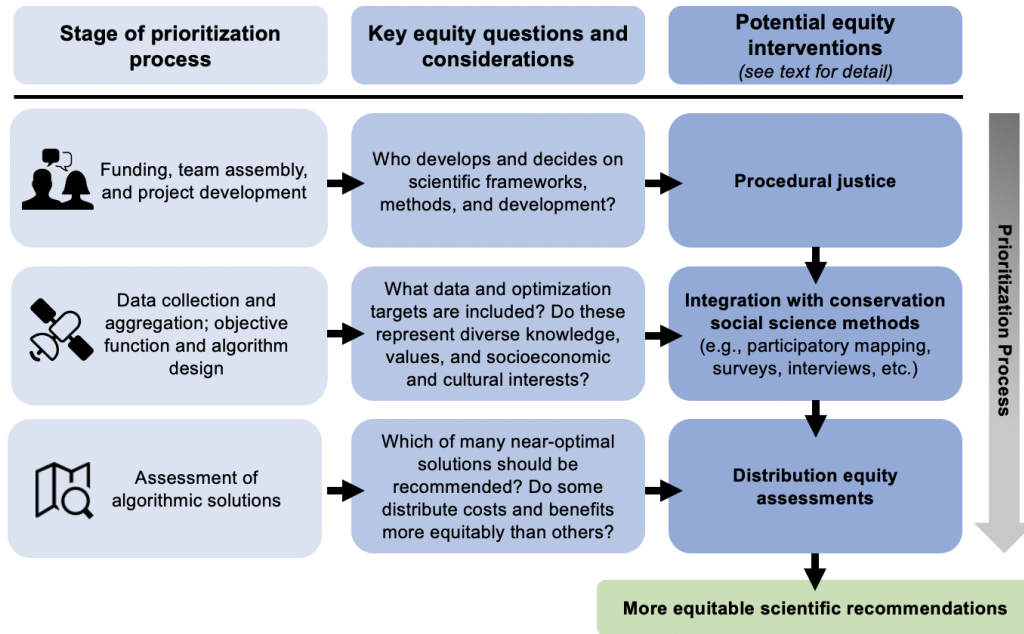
Stage of prioritization process

Key equity questions and considerations

Potential equity interventions
(see text for detail)

Funding, team assembly, and project development

Who develops and decides on scientific frameworks, methods, and development?

Procedural justice

Data collection and aggregation; objective function and algorithm design

What data and optimization targets are included? Do these represent diverse knowledge, values, and socioeconomic and cultural interests?

Integration with conservation social science methods
(e.g., participatory mapping, surveys, interviews, etc.)

Assessment of algorithmic solutions

Which of many near-optimal solutions should be recommended? Do some distribute costs and benefits more equitably than others?

Distribution equity assessments

Prioritization Process

More equitable scientific recommendations